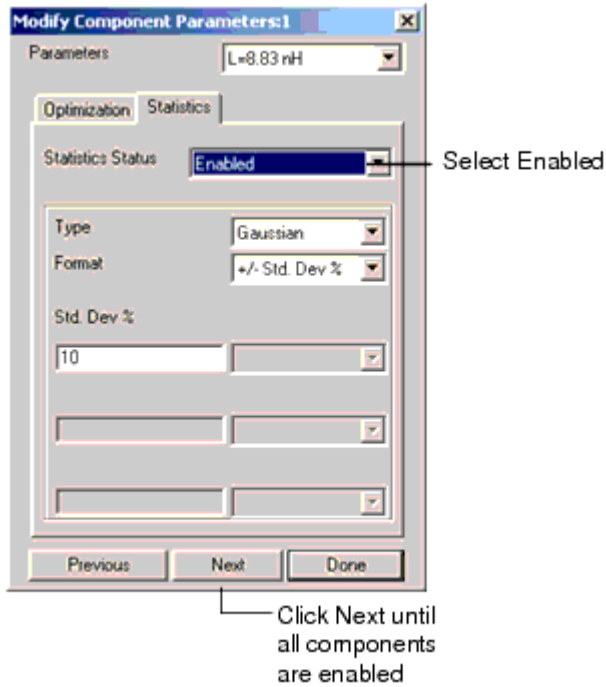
Modify Component Parameters:1

Parameters L=8.83 nH

Optimization Statistics

Statistics Status Enabled

Select Enabled

Type Gaussian

Format +/- Std. Dev %

Std. Dev %

10

Previous Next Done

Click Next until all components are enabled